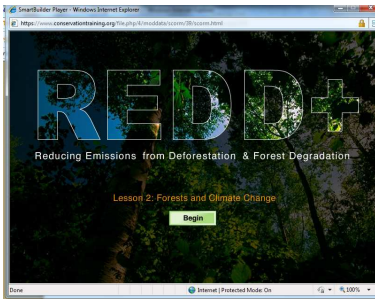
SmartBuilder Player - Windows Internet Explorer

https://www.conservationtraining.org/file.php/4/moddata/scorm/38/score.html

REDD+

Reducing Emissions from Deforestation & Forest Degradation

Lesson 2: Forests and Climate Change

Begin

Done

Internet | Protected Mode: On

100%